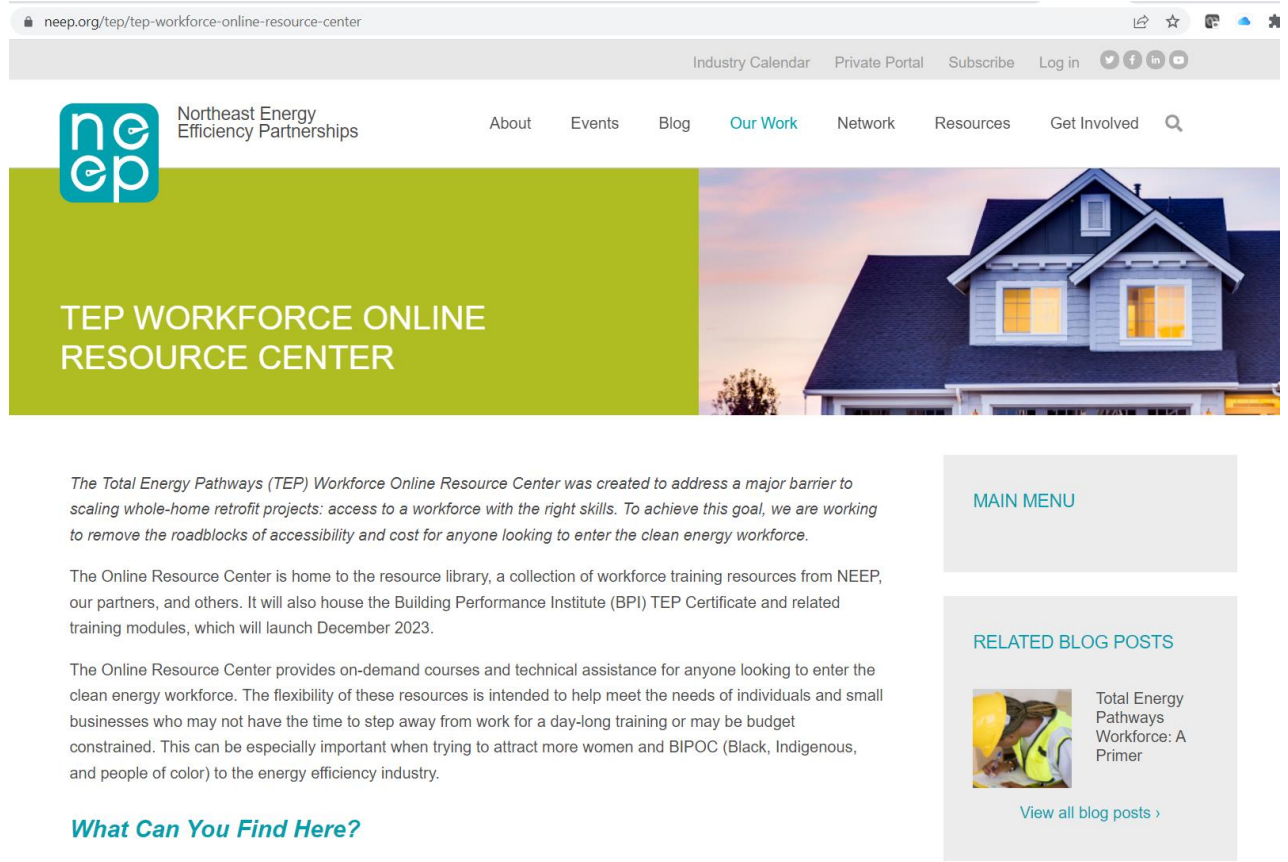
neep.org/tep/tep-workforce-online-resource-center

Industry Calendar Private Portal Subscribe Log in

neep

Northeast Energy Efficiency Partnerships

About Events Blog Our Work Network Resources Get Involved

TEP WORKFORCE ONLINE RESOURCE CENTER

*The Total Energy Pathways (TEP) Workforce Online Resource Center was created to address a major barrier to scaling whole-home retrofit projects: access to a workforce with the right skills. To achieve this goal, we are working to remove the roadblocks of accessibility and cost for anyone looking to enter the clean energy workforce.*

The Online Resource Center is home to the resource library, a collection of workforce training resources from NEEP, our partners, and others. It will also house the Building Performance Institute (BPI) TEP Certificate and related training modules, which will launch December 2023.

The Online Resource Center provides on-demand courses and technical assistance for anyone looking to enter the clean energy workforce. The flexibility of these resources is intended to help meet the needs of individuals and small businesses who may not have the time to step away from work for a day-long training or may be budget constrained. This can be especially important when trying to attract more women and BIPOC (Black, Indigenous, and people of color) to the energy efficiency industry.

What Can You Find Here?

MAIN MENU

RELATED BLOG POSTS

Total Energy Pathways Workforce: A Primer

View all blog posts ›